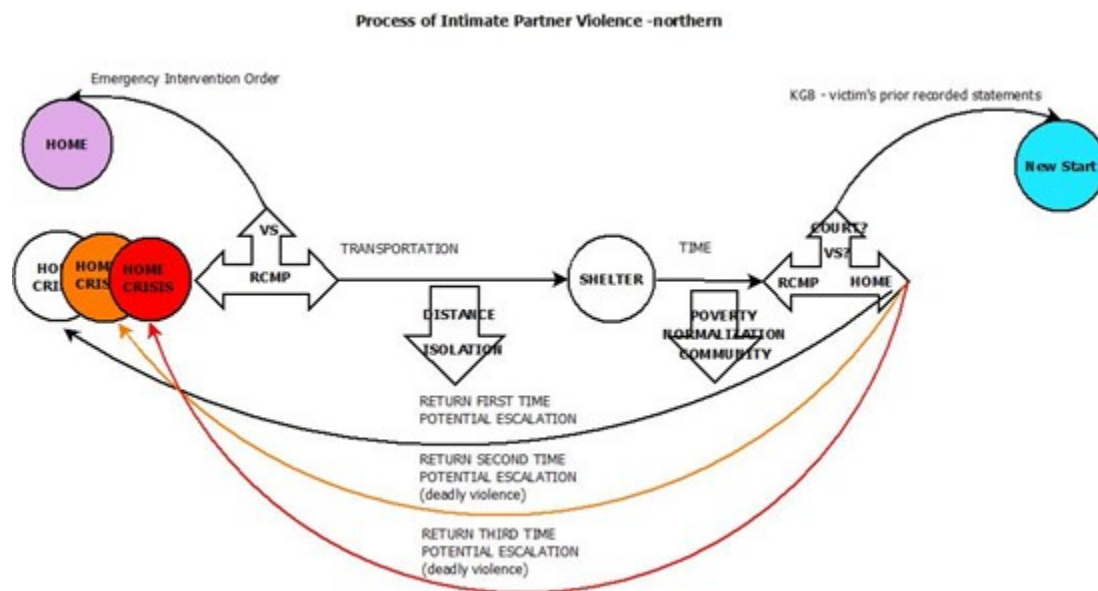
Process of Intimate Partner Violence -northern

Emergency Intervention Order

HOME

KGB - victim's prior recorded statements

New Start

VS

RCMP

HO CRI

HOME CRIS

HOME CRISIS

TRANSPORTATION

SHELTER

TIME

COURT? VS?

RCMP

HOME

DISTANCE

ISOLATION

POVERTY NORMALIZATION COMMUNITY

RETURN FIRST TIME
POTENTIAL ESCALATION

RETURN SECOND TIME
POTENTIAL ESCALATION
(deadly violence)

RETURN THIRD TIME
POTENTIAL ESCALATION
(deadly violence)